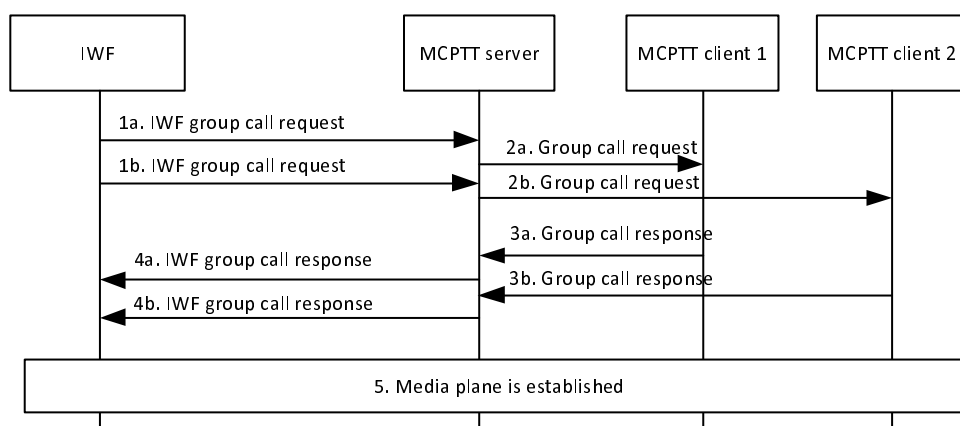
IWF

MCPTT server

MCPTT client 1

MCPTT client 2

1a. IWF group call request

2a. Group call request

1b. IWF group call request

2b. Group call request

3a. Group call response

4a. IWF group call response

3b. Group call response

4b. IWF group call response

5. Media plane is established